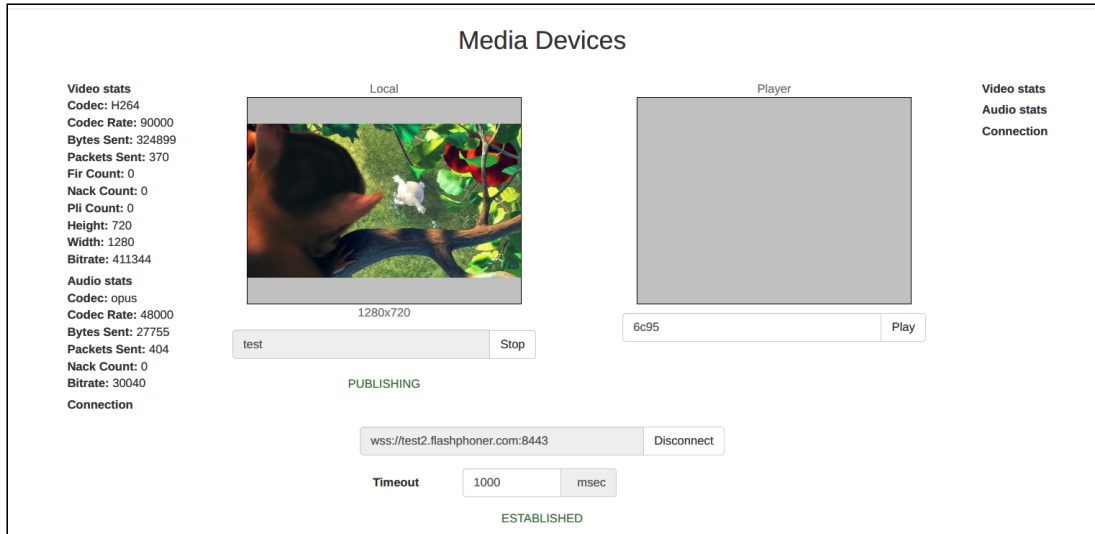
Media Devices

Video stats
Codec: H264
Codec Rate: 90000
Bytes Sent: 324899
Packets Sent: 370
Fir Count: 0
Nack Count: 0
Pli Count: 0
Height: 720
Width: 1280
Bitrate: 411344
Audio stats
Codec: opus
Codec Rate: 48000
Bytes Sent: 27755
Packets Sent: 404
Nack Count: 0
Bitrate: 30040
Connection

Local

1280x720

test Stop

PUBLISHING

Player

6c95 Play

Video stats
Audio stats
Connection

wss://test2.flashphoner.com:8443 Disconnect

Timeout 1000 msec

ESTABLISHED